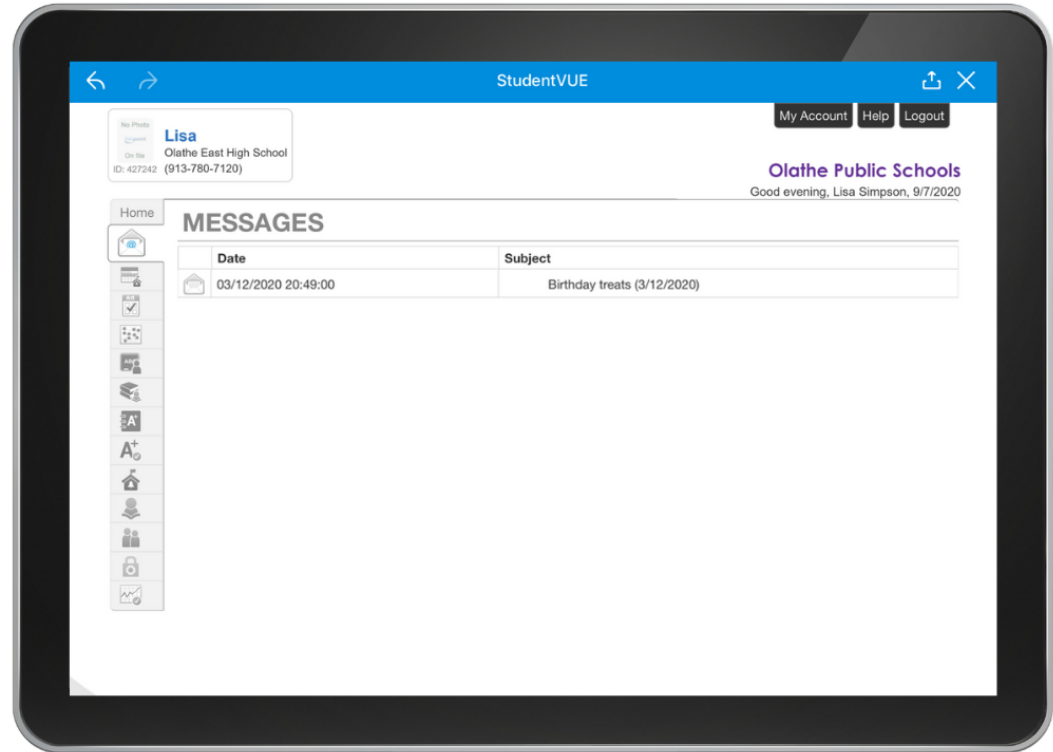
StudentVUE

No Photo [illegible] On file
Lisa
Olathe East High School
ID: 427242 (913-780-7120)

My Account Help Logout

Olathe Public Schools
Good evening, Lisa Simpson, 9/7/2020

Home

MESSAGES

| | Date | Subject |
|---|---|---|
| | 03/12/2020 20:49:00 | Birthday treats (3/12/2020) |